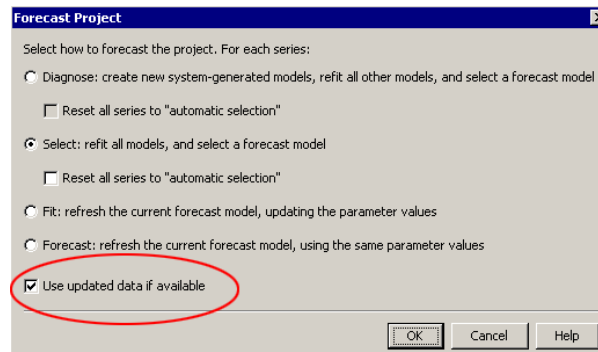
Forecast Project

Select how to forecast the project. For each series:

Diagnose: create new system-generated models, refit all other models, and select a forecast model

Reset all series to "automatic selection"

Select: refit all models, and select a forecast model

Reset all series to "automatic selection"

Fit: refresh the current forecast model, updating the parameter values

Forecast: refresh the current forecast model, using the same parameter values

Use updated data if available

OK Cancel Help